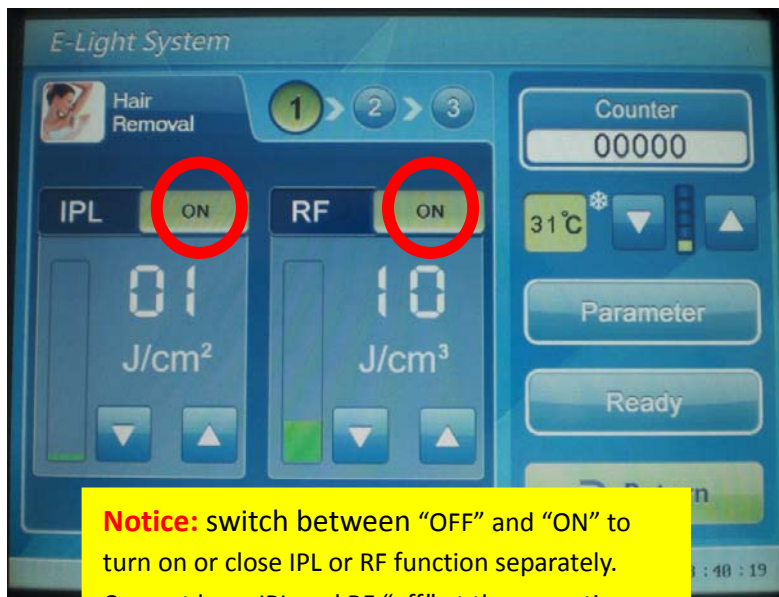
E-Light System

Hair Removal

1 2 3

Counter
00000

IPL ON

RF ON

01
J/cm²

10
J/cm³

31℃

Parameter

Ready

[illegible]n

Notice: switch between "OFF" and "ON" to turn on or close IPL or RF function separately.
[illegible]

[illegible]:40:19